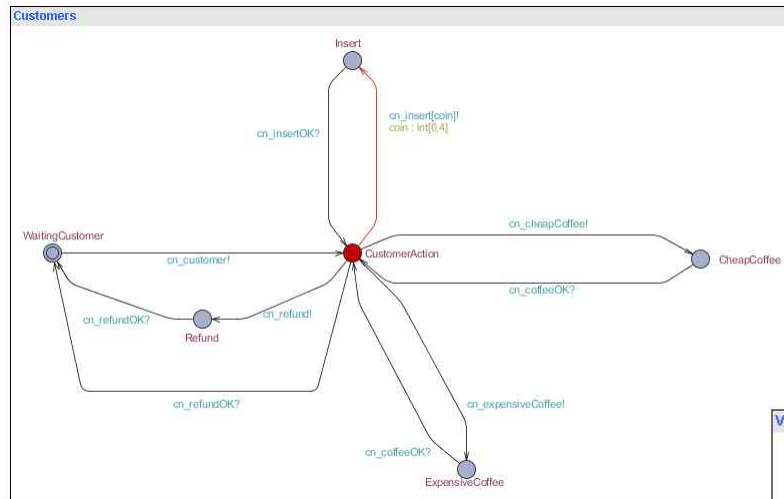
Customers

Insert

cn_insertOK?

cn_insert[coin]!
coin : int[0,4]

cn_cheapCoffee!

WaitingCustomer

cn_customer!

CustomerAction

CheapCoffee

cn_coffeeOK?

cn_refundOK?

cn_refund!

Refund

cn_refundOK?

cn_expensiveCoffee!

cn_coffeeOK?

ExpensiveCoffee

V